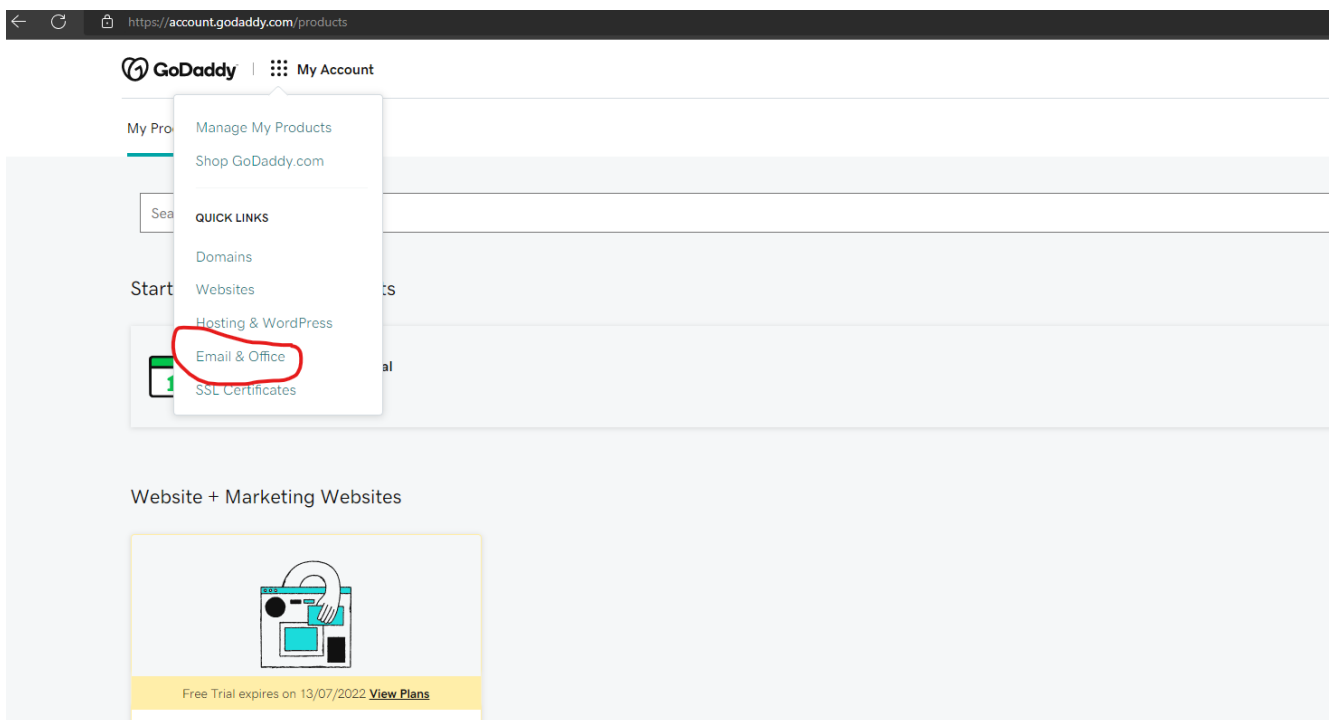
https://account.godaddy.com/products

GoDaddy | My Account

My Pro

Manage My Products
Shop GoDaddy.com

QUICK LINKS

Domains
Websites
Hosting & WordPress
Email & Office
SSL Certificates

Sea

Start ts

al

Website + Marketing Websites

Free Trial expires on 13/07/2022 View Plans